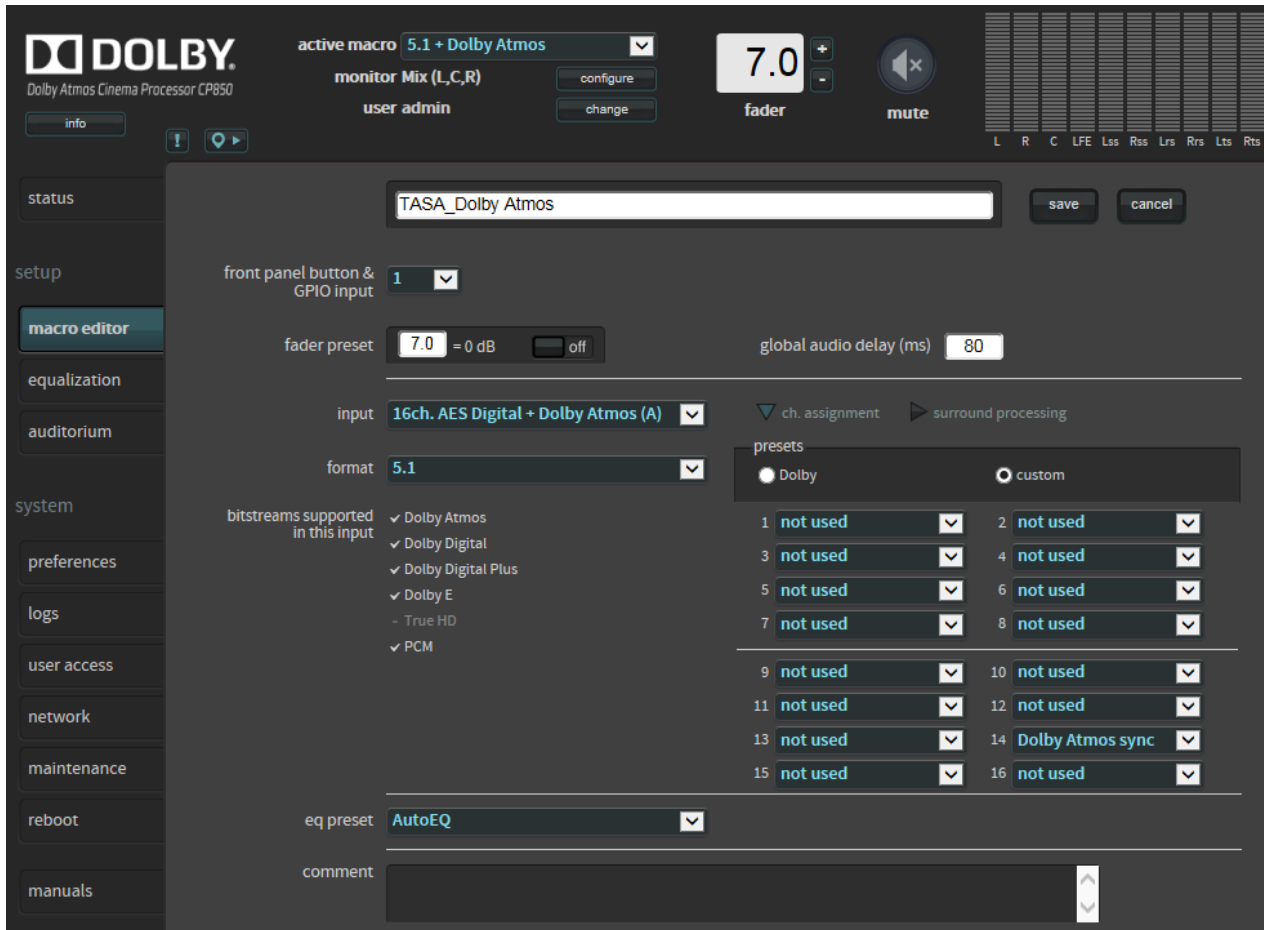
DOLBY.
Dolby Atmos Cinema Processor CP850
info

active macro 5.1 + Dolby Atmos
monitor Mix (L,C,R) configure
user admin change

7.0 + -
fader

mute

L R C LFE Lss Rss Lrs Rrs Lts Rts

status

setup

macro editor

equalization

auditorium

system

preferences

logs

user access

network

maintenance

reboot

manuals

TASA_Dolby Atmos
save cancel

front panel button & GPIO input 1

fader preset 7.0 = 0 dB off

global audio delay (ms) 80

input 16ch. AES Digital + Dolby Atmos (A)

ch. assignment surround processing

format 5.1

presets
Dolby custom

bitstreams supported in this input
✓ Dolby Atmos
✓ Dolby Digital
✓ Dolby Digital Plus
✓ Dolby E
- True HD
✓ PCM

1 not used
2 not used
3 not used
4 not used
5 not used
6 not used
7 not used
8 not used
9 not used
10 not used
11 not used
12 not used
13 not used
14 Dolby Atmos sync
15 not used
16 not used

eq preset AutoEQ

comment